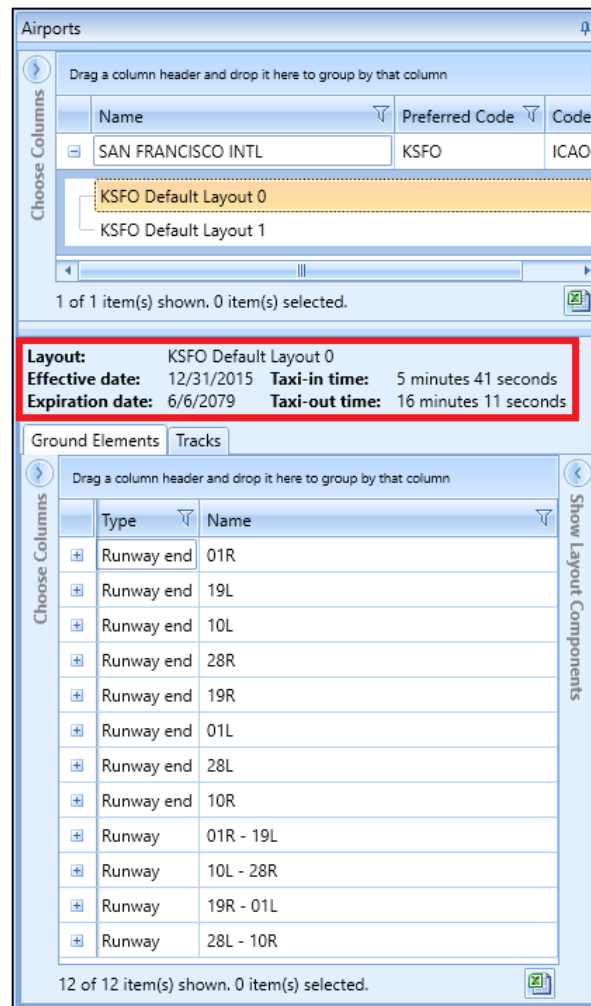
Airports

Choose Columns

Drag a column header and drop it here to group by that column

| Name | Preferred Code | Code |
|---|---|---|
| SAN FRANCISCO INTL | KSFO | ICAO |

KSFO Default Layout 0
KSFO Default Layout 1

1 of 1 item(s) shown. 0 item(s) selected.

Layout: KSFO Default Layout 0
Effective date: 12/31/2015 Taxi-in time: 5 minutes 41 seconds
Expiration date: 6/6/2079 Taxi-out time: 16 minutes 11 seconds

Ground Elements Tracks

Choose Columns

Drag a column header and drop it here to group by that column

Show Layout Components

| Type | Name |
|---|---|
| Runway end | 01R |
| Runway end | 19L |
| Runway end | 10L |
| Runway end | 28R |
| Runway end | 19R |
| Runway end | 01L |
| Runway end | 28L |
| Runway end | 10R |
| Runway | 01R - 19L |
| Runway | 10L - 28R |
| Runway | 19R - 01L |
| Runway | 28L - 10R |

12 of 12 item(s) shown. 0 item(s) selected.